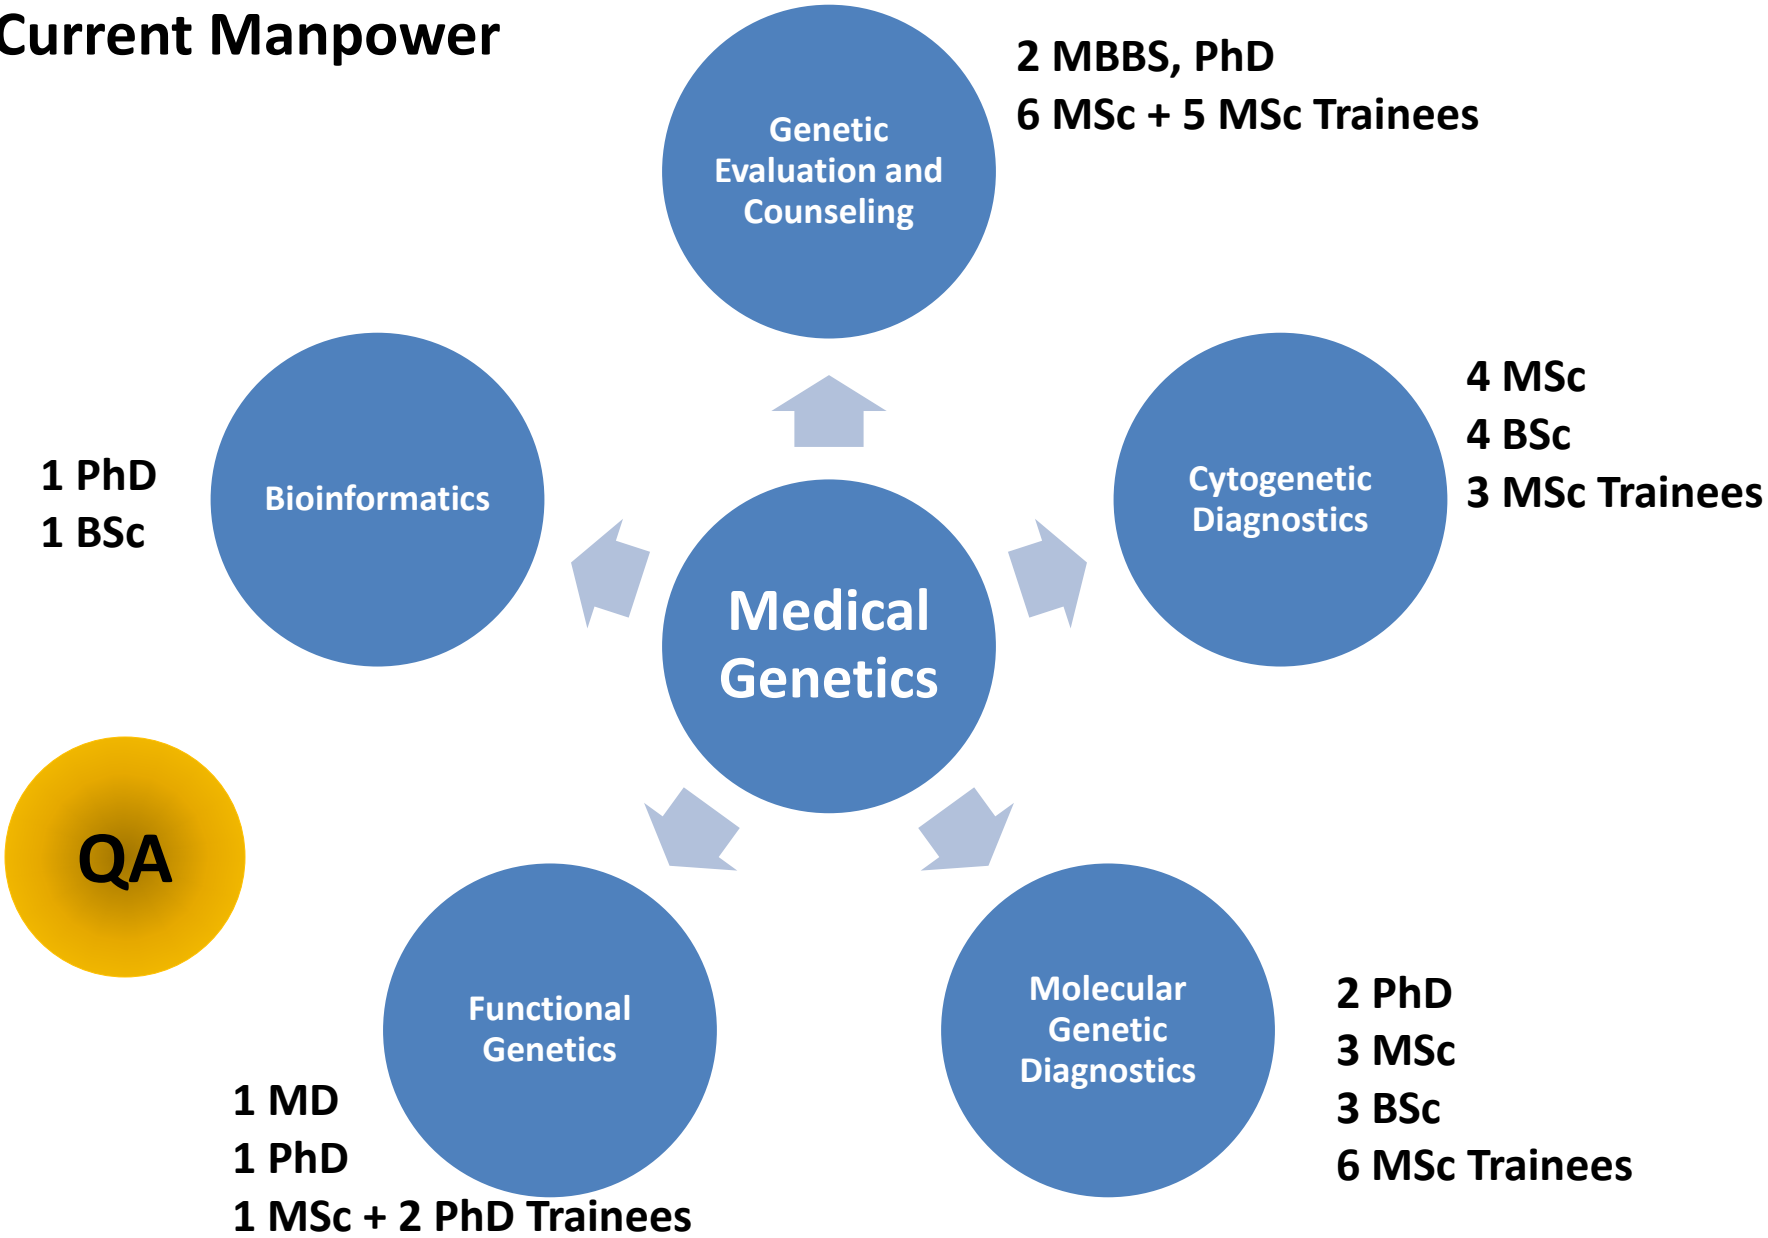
Current Manpower

Genetic Evaluation and Counseling

2 MBBS, PhD
6 MSc + 5 MSc Trainees

1 PhD
1 BSc

Bioinformatics

Medical Genetics

Cytogenetic Diagnostics

4 MSc
4 BSc
3 MSc Trainees

QA

Functional Genetics

1 MD
1 PhD
1 MSc + 2 PhD Trainees

Molecular Genetic Diagnostics

2 PhD
3 MSc
3 BSc
6 MSc Trainees